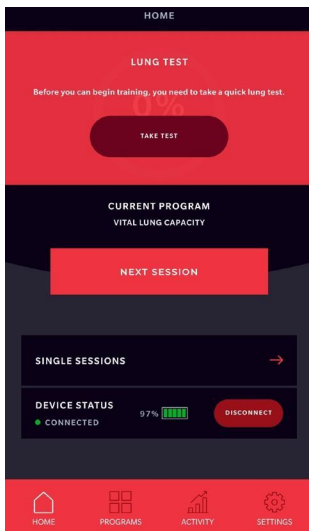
HOME

LUNG TEST

Before you can begin training, you need to take a quick lung test.

0%

TAKE TEST

CURRENT PROGRAM

VITAL LUNG CAPACITY

NEXT SESSION

SINGLE SESSIONS

DEVICE STATUS

97%

DISCONNECT

CONNECTED

HOME

PROGRAMS

ACTIVITY

SETTINGS